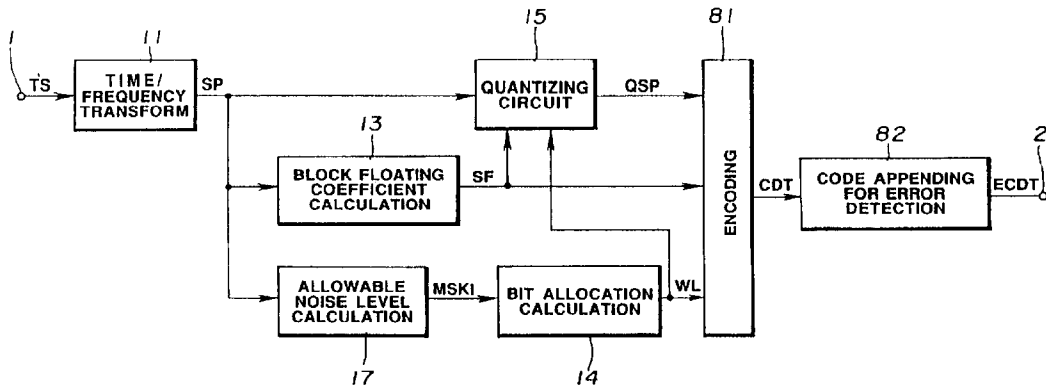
1
TS
11
TIME/ FREQUENCY TRANSFORM
SP
15
QUANTIZING CIRCUIT
QSP
81
13
BLOCK FLOATING COEFFICIENT CALCULATION
SF
ENCODING
CDT
82
CODE APPENDING FOR ERROR DETECTION
ECDT
2
ALLOWABLE NOISE LEVEL CALCULATION
MSKI
BIT ALLOCATION CALCULATION
WL
17
14